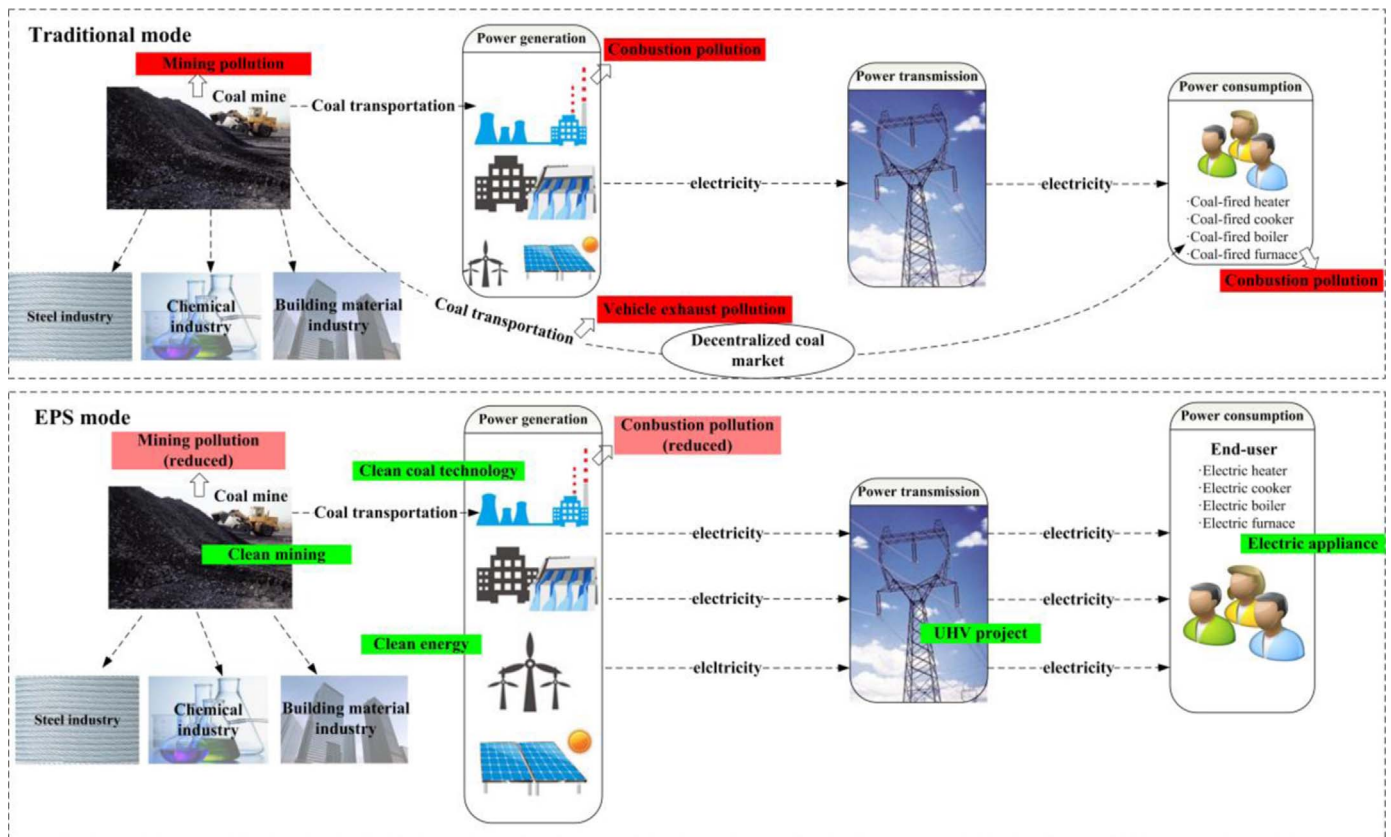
Traditional mode

Mining pollution

Coal mine

Coal transportation

Power generation

Conbustion pollution

electricity

Power transmission

electricity

Power consumption

·Coal-fired heater
·Coal-fired cooker
·Coal-fired boiler
·Coal-fired furnace

Conbustion pollution

Steel industry

Chemical industry

Building material industry

Coal transportation

Vehicle exhaust pollution

Decentralized coal market

EPS mode

Mining pollution (reduced)

Coal mine

Clean mining

Coal transportation

Power generation

Clean coal technology

Conbustion pollution (reduced)

electricity

electricity

elcltricity

Clean energy

Power transmission

UHV project

electricity

electricity

electricity

Power consumption

End-user

·Electric heater
·Electric cooker
·Electric boiler
·Electric furnace

Electric appliance

Steel industry

Chemical industry

Building material industry